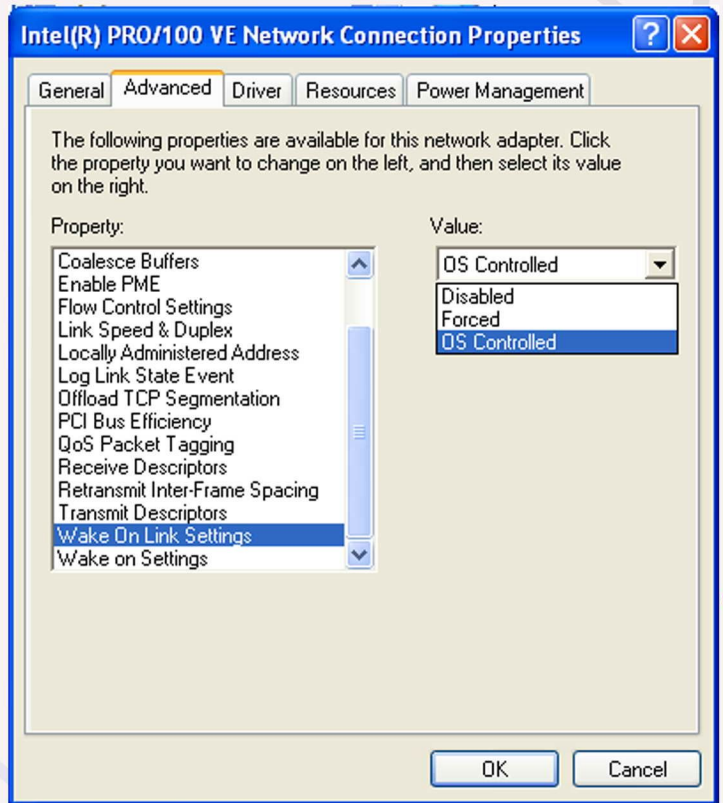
Intel(R) PRO/100 VE Network Connection Properties

?

General | Advanced | Driver | Resources | Power Management

The following properties are available for this network adapter. Click the property you want to change on the left, and then select its value on the right.

Property:

Coalesce Buffers
Enable PME
Flow Control Settings
Link Speed & Duplex
Locally Administered Address
Log Link State Event
Offload TCP Segmentation
PCI Bus Efficiency
QoS Packet Tagging
Receive Descriptors
Retransmit Inter-Frame Spacing
Transmit Descriptors
Wake On Link Settings
Wake on Settings

Value:

OS Controlled

Disabled
Forced
OS Controlled

OK

Cancel